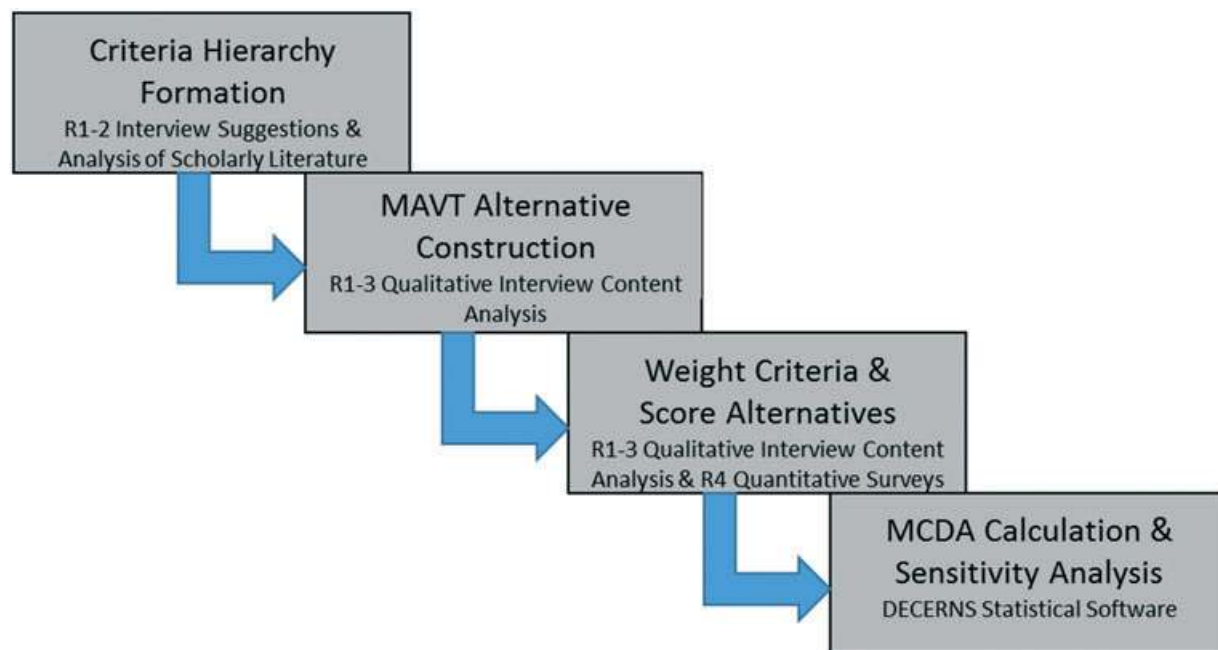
Criteria Hierarchy Formation
R1-2 Interview Suggestions & Analysis of Scholarly Literature

MAVT Alternative Construction
R1-3 Qualitative Interview Content Analysis

Weight Criteria & Score Alternatives
R1-3 Qualitative Interview Content Analysis & R4 Quantitative Surveys

MCDA Calculation & Sensitivity Analysis
DECERNS Statistical Software